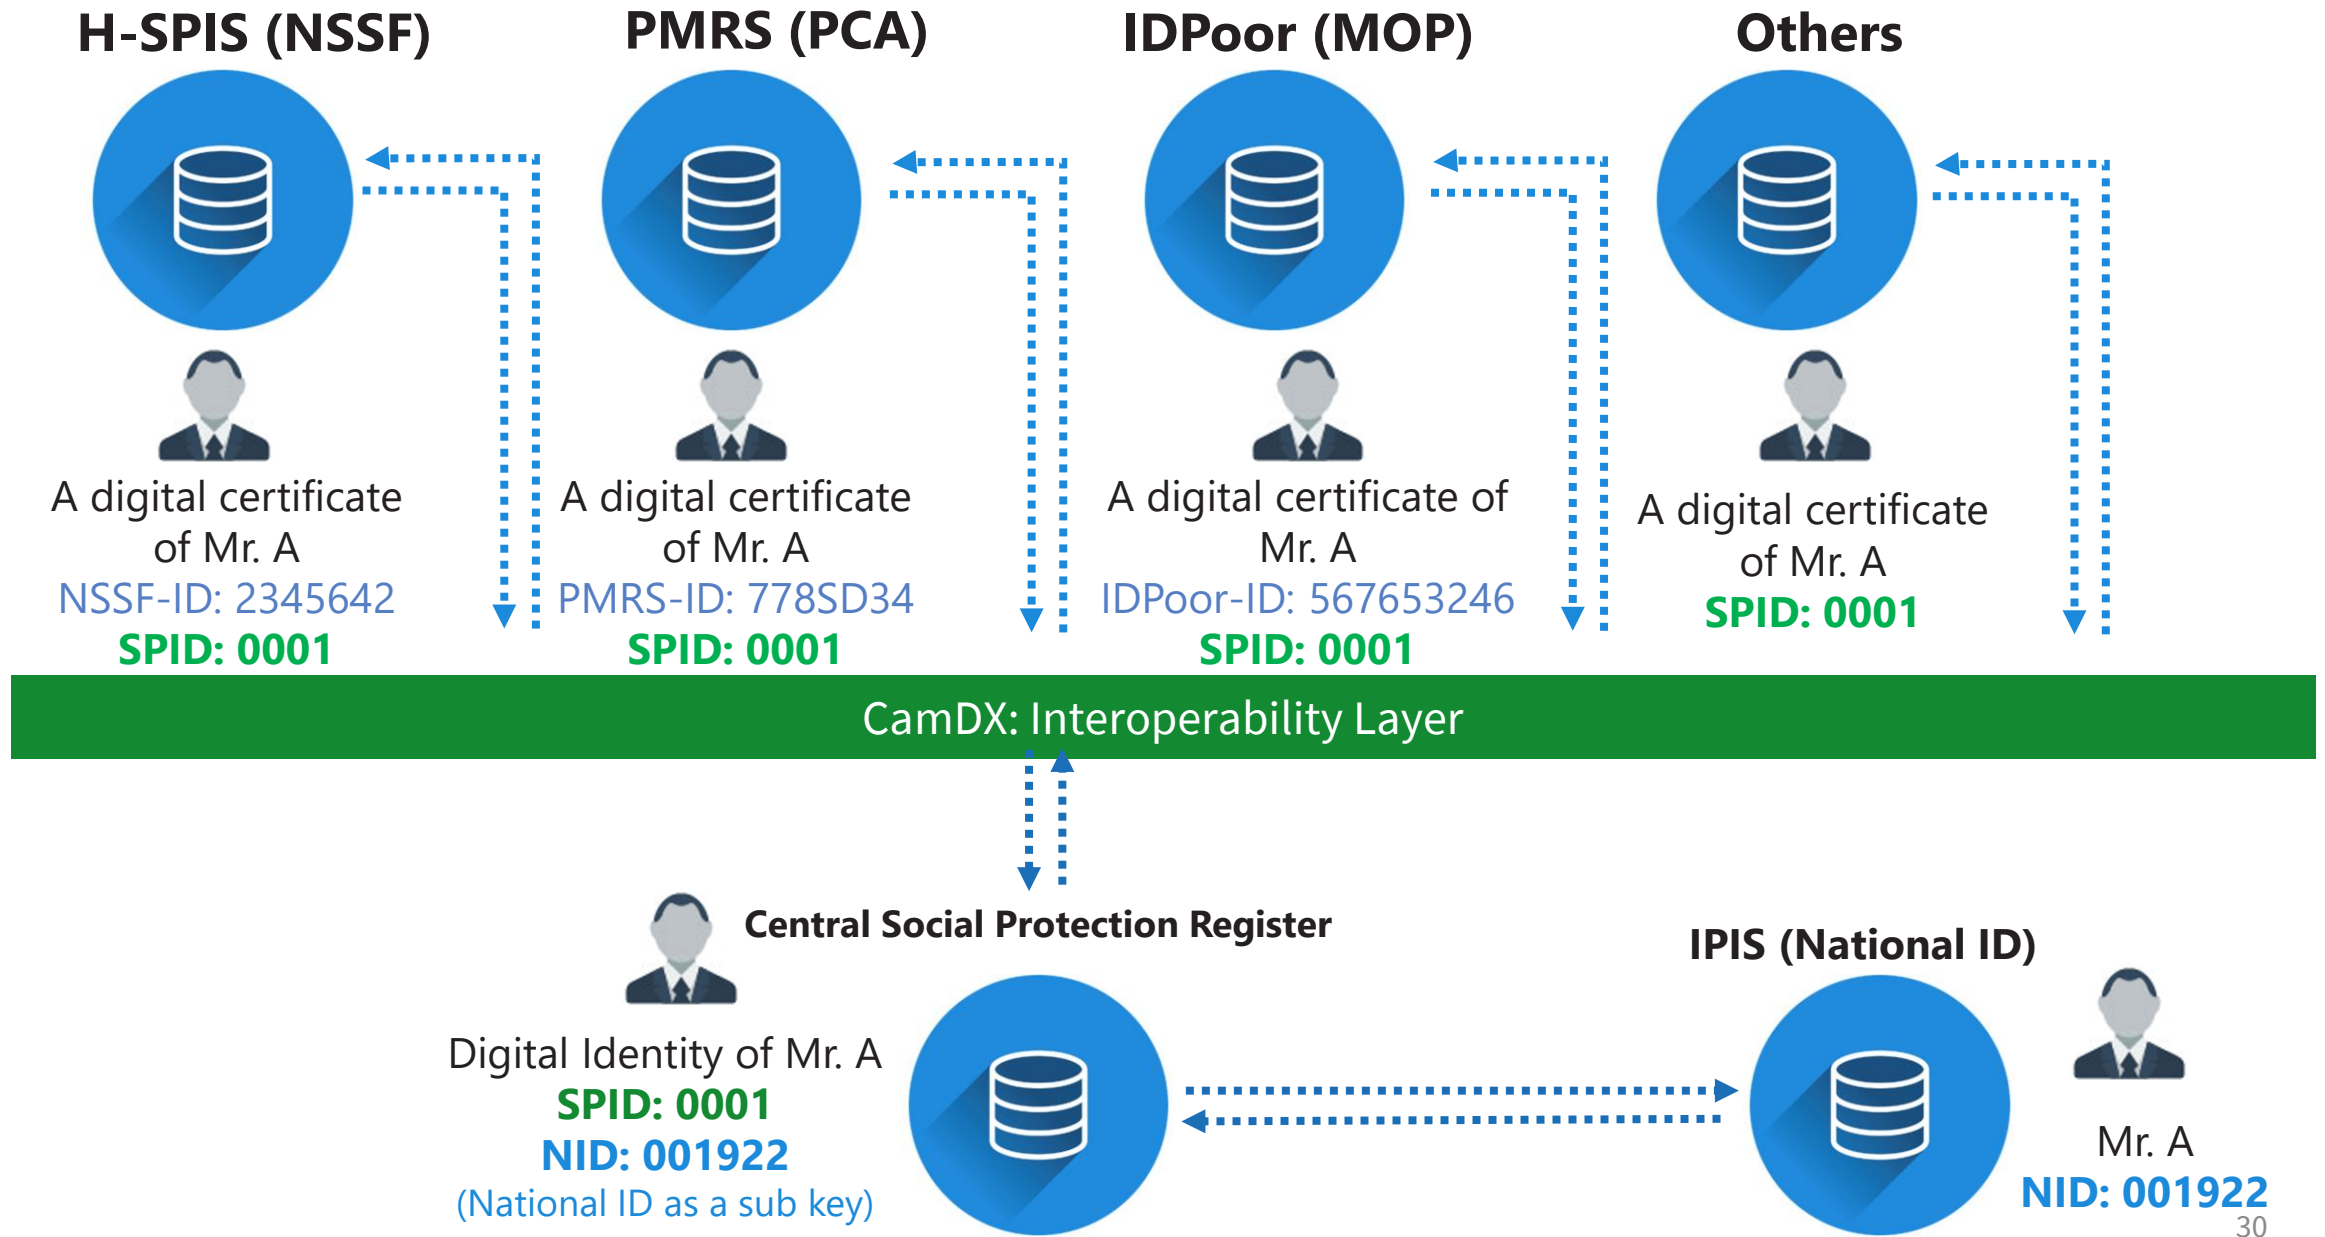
H-SPIS (NSSF)

PMRS (PCA)

IDPoor (MOP)

Others

A digital certificate of Mr. A
NSSF-ID: 2345642
SPID: 0001

A digital certificate of Mr. A
PMRS-ID: 778SD34
SPID: 0001

A digital certificate of Mr. A
IDPoor-ID: 567653246
SPID: 0001

A digital certificate of Mr. A
SPID: 0001

CamDX: Interoperability Layer

Central Social Protection Register

Digital Identity of Mr. A
SPID: 0001
NID: 001922
(National ID as a sub key)

IPIS (National ID)

Mr. A
NID: 001922

30